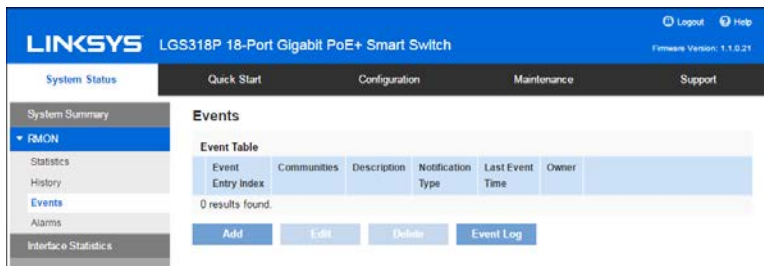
LINKSYS LGS318P 18-Port Gigabit PoE+ Smart Switch

Logout Help

Firmware Version: 1.1.0.21

System Status | Quick Start | Configuration | Maintenance | Support

System Summary

▾ RMON

Statistics

History

Events

Alarms

Interface Statistics

Events

Event Table

| | Event Entry Index | Communities | Description | Notification Type | Last Event Time | Owner |
|---|---|---|---|---|---|---|

0 results found.

Add | Edit | Delete | Event Log